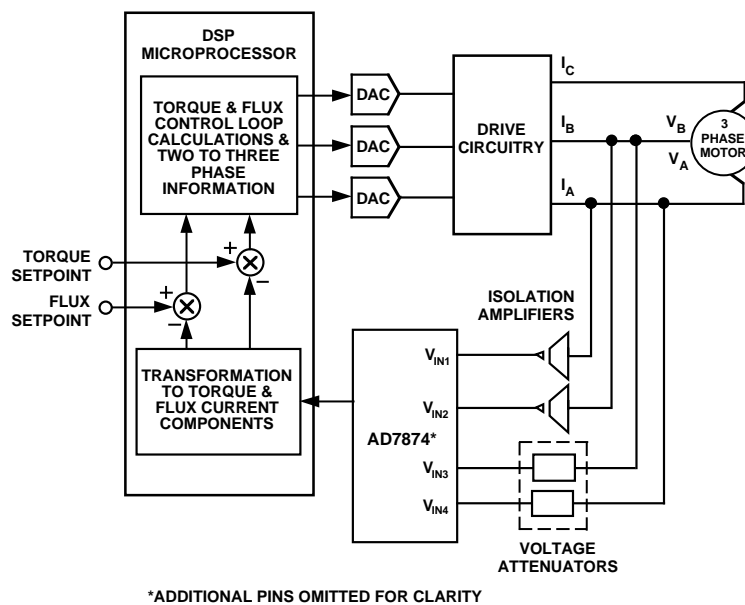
DSP MICROPROCESSOR

TORQUE & FLUX CONTROL LOOP CALCULATIONS & TWO TO THREE PHASE INFORMATION

DAC

DAC

DAC

DRIVE CIRCUITRY

$I_C$

$I_B$

$I_A$

$V_B$

$V_A$

3 PHASE MOTOR

TORQUE SETPOINT

FLUX SETPOINT

+

−

+

−

ISOLATION AMPLIFIERS

TRANSFORMATION TO TORQUE & FLUX CURRENT COMPONENTS

$V_{IN1}$

$V_{IN2}$

AD7874*

$V_{IN3}$

$V_{IN4}$

VOLTAGE ATTENUATORS

*ADDITIONAL PINS OMITTED FOR CLARITY